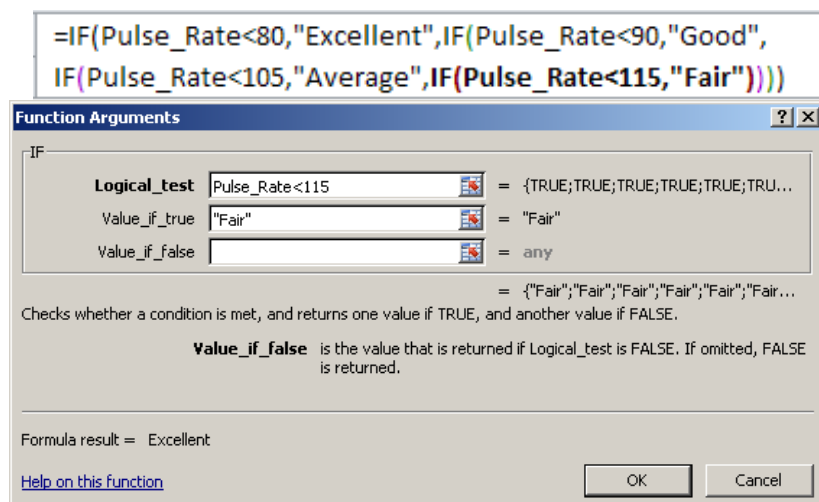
=IF(Pulse_Rate<80,"Excellent",IF(Pulse_Rate<90,"Good",
IF(Pulse_Rate<105,"Average",IF(Pulse_Rate<115,"Fair"))))

Function Arguments

?

X

IF

Logical_test Pulse_Rate<115 = {TRUE;TRUE;TRUE;TRUE;TRUE;TRU...

Value_if_true "Fair" = "Fair"

Value_if_false = any

= {"Fair";"Fair";"Fair";"Fair";"Fair";"Fair...

Checks whether a condition is met, and returns one value if TRUE, and another value if FALSE.

Value_if_false is the value that is returned if Logical_test is FALSE. If omitted, FALSE is returned.

Formula result = Excellent

Help on this function

OK

Cancel